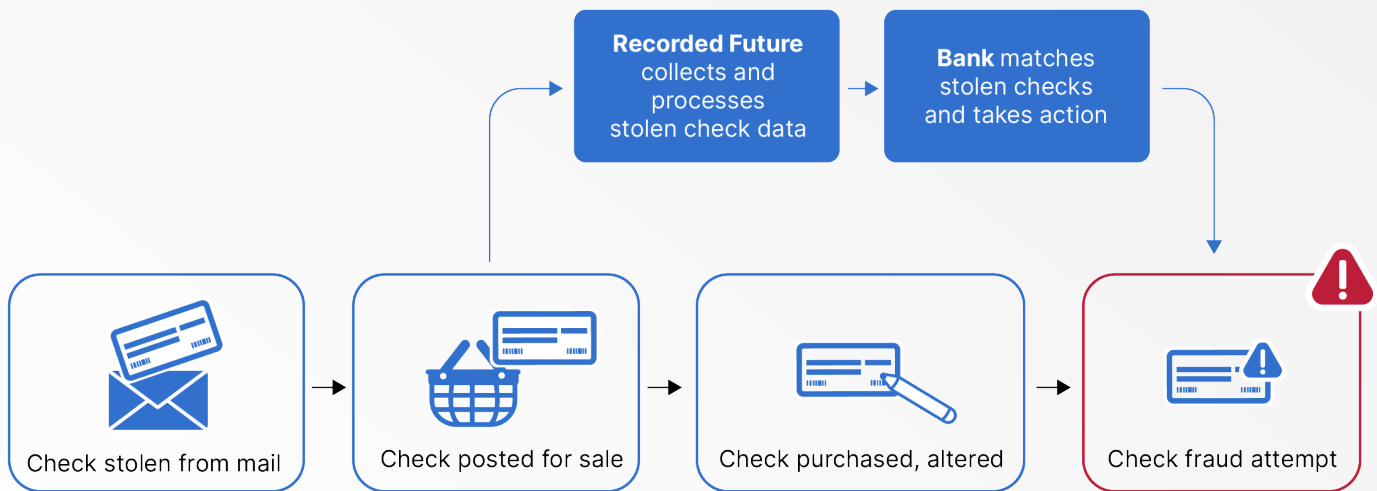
**Recorded Future** collects and processes stolen check data

**Bank** matches stolen checks and takes action

Check stolen from mail

Check posted for sale

Check purchased, altered

Check fraud attempt